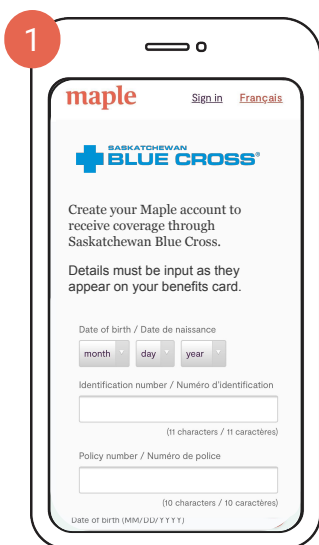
1

maple Sign in Français

SASKATCHEWAN BLUE CROSS®

Create your Maple account to receive coverage through Saskatchewan Blue Cross.

Details must be input as they appear on your benefits card.

Date of birth / Date de naissance

month day year

Identification number / Numéro d'identification

(11 characters / 11 caractères)

Policy number / Numéro de police

(10 characters / 10 caractères)

Date of birth (MM/DD/YYYY)